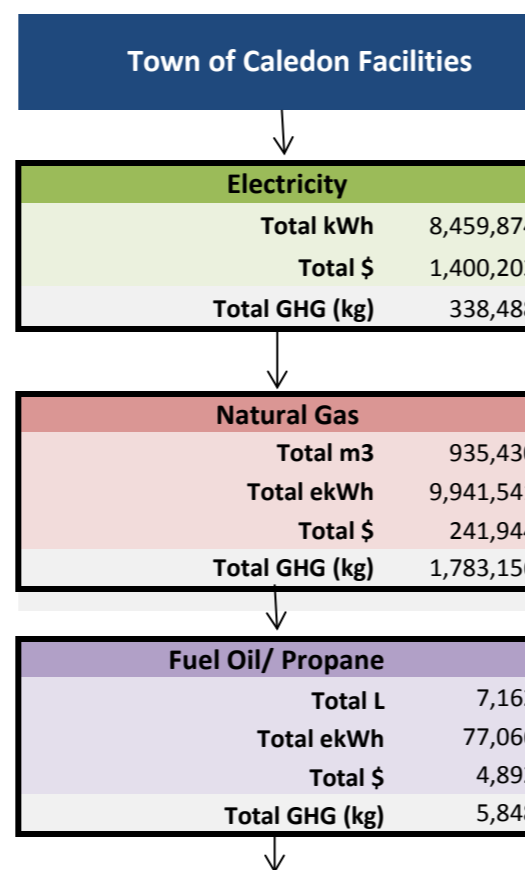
Town of Caledon Facilities

Electricity

| Total kWh | 8,459,87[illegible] |
|---|---|
| Total $ | 1,400,20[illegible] |
| Total GHG (kg) | 338,48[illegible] |

Natural Gas

| Total m3 | 935,43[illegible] |
|---|---|
| Total ekWh | 9,941,54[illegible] |
| Total $ | 241,94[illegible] |
| Total GHG (kg) | 1,783,15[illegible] |

Fuel Oil/ Propane

| Total L | 7,16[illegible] |
|---|---|
| Total ekWh | 77,06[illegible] |
| Total $ | 4,89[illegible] |
| Total GHG (kg) | 5,84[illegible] |